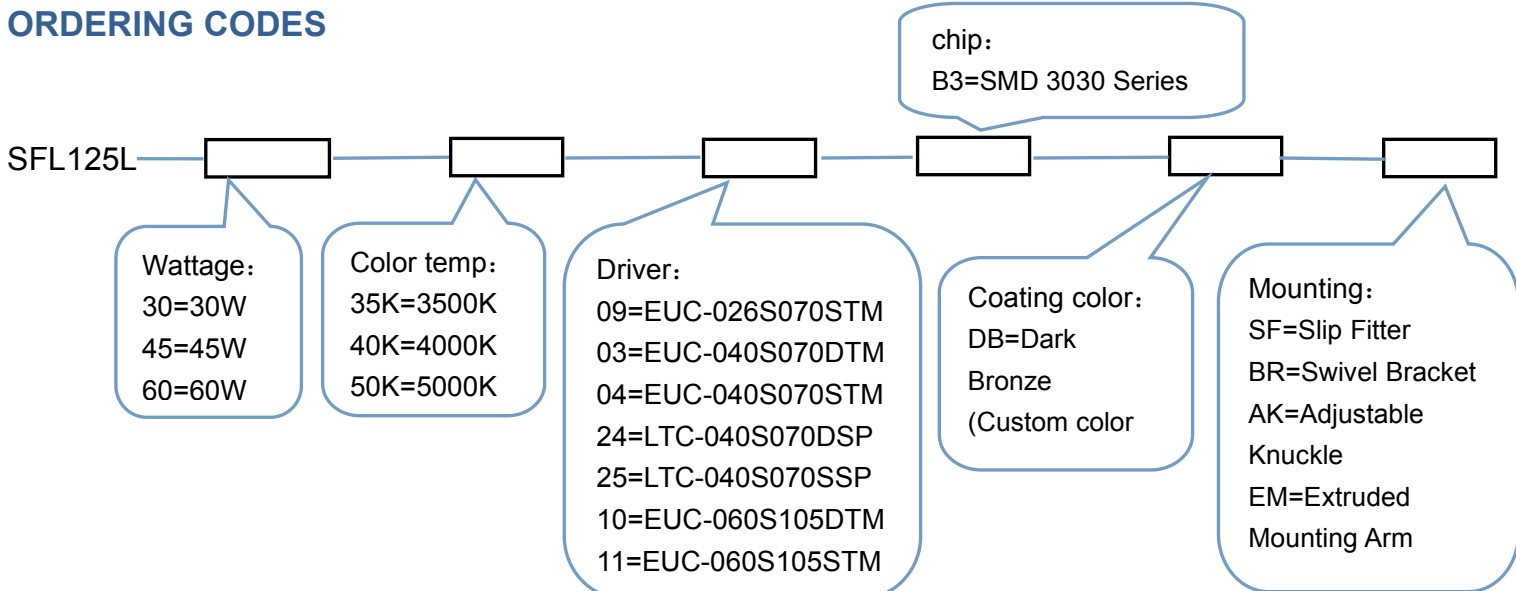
ORDERING CODES

chip：
B3=SMD 3030 Series

SFL125L

Wattage：
30=30W
45=45W
60=60W

Color temp：
35K=3500K
40K=4000K
50K=5000K

Driver：
09=EUC-026S070STM
03=EUC-040S070DTM
04=EUC-040S070STM
24=LTC-040S070DSP
25=LTC-040S070SSP
10=EUC-060S105DTM
11=EUC-060S105STM

Coating color：
DB=Dark Bronze
(Custom color

Mounting：
SF=Slip Fitter
BR=Swivel Bracket
AK=Adjustable Knuckle
EM=Extruded Mounting Arm